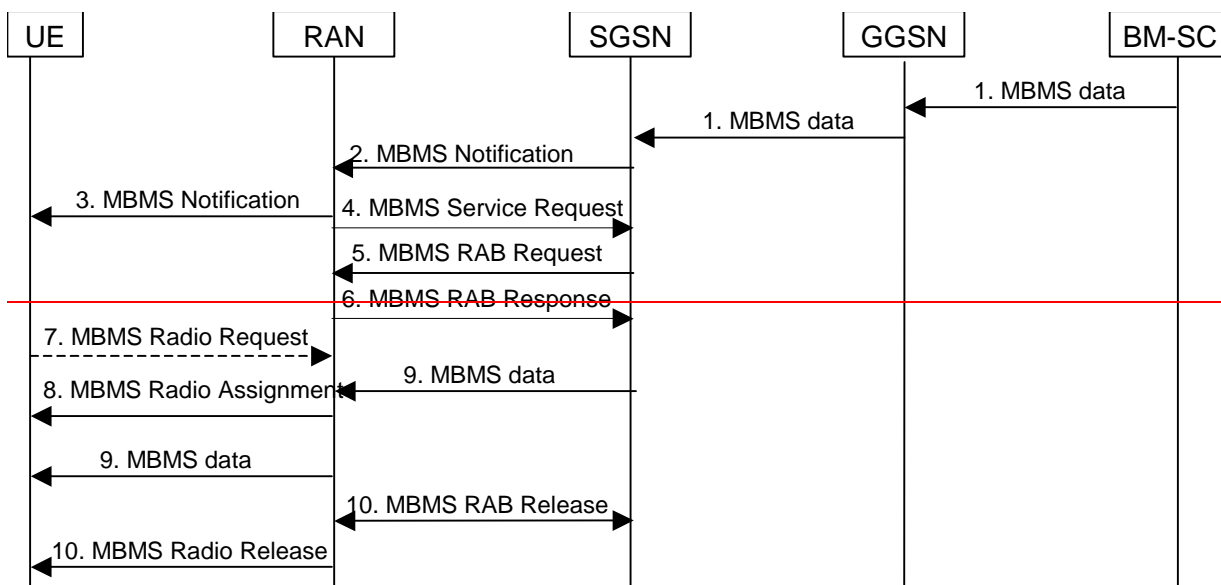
UE
RAN
SGSN
GGSN
BM-SC

1. MBMS data
1. MBMS data
2. MBMS Notification
3. MBMS Notification
4. MBMS Service Request
5. MBMS RAB Request
6. MBMS RAB Response
7. MBMS Radio Request
9. MBMS data
8. MBMS Radio Assignment
9. MBMS data
10. MBMS RAB Release
10. MBMS Radio Release